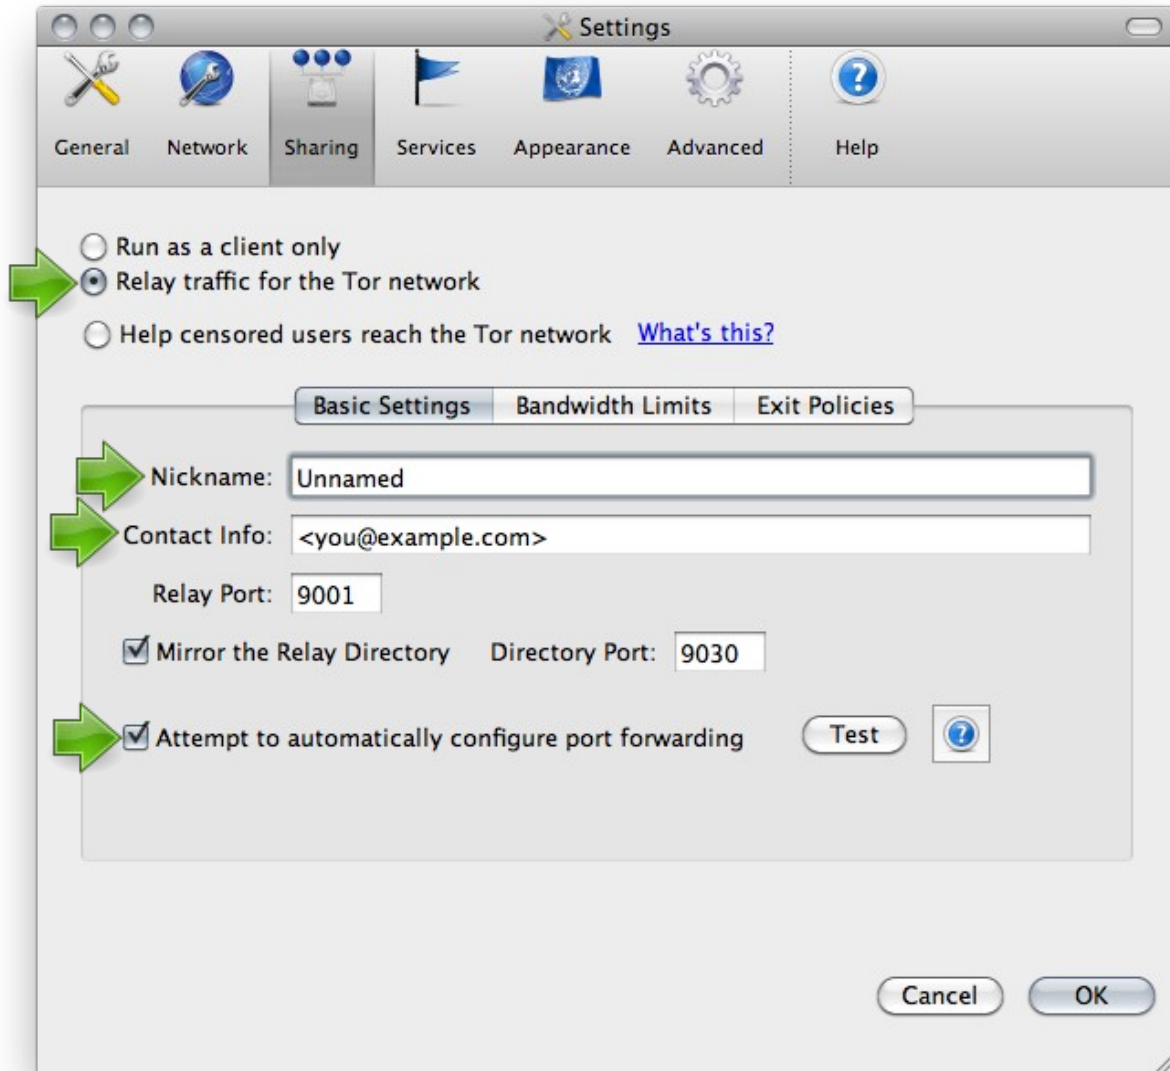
Settings

General Network Sharing Services Appearance Advanced Help

Run as a client only
Relay traffic for the Tor network
Help censored users reach the Tor network What's this?

Basic Settings | Bandwidth Limits | Exit Policies

Nickname: Unnamed
Contact Info: <you@example.com>
Relay Port: 9001
Mirror the Relay Directory Directory Port: 9030
Attempt to automatically configure port forwarding Test

Cancel OK